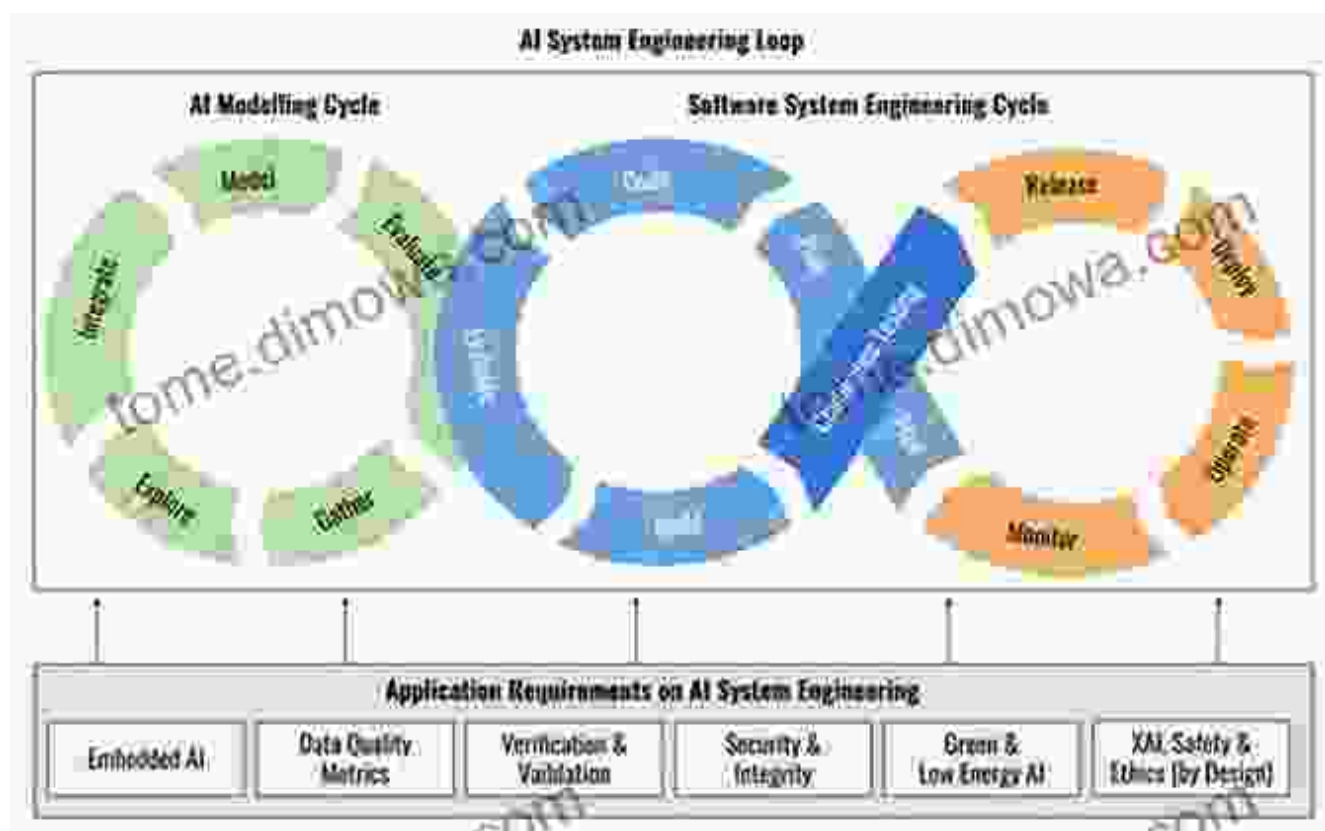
AI System Engineering Loop

AI Modelling Cycle

Software System Engineering Cycle

Model

Evaluate

Integrate

Explore

Gather

Code

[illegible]

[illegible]

Build

Release

Deploy

Operate

Monitor

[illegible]

tome.dimowa.com

tome.dimowa.com

Application Requirements on AI System Engineering

| Embedded AI | Data Quality Metrics | Verification & Validation | Security & Integrity | Green & Low Energy AI | XAI, Safety & Ethics (by Design) |
|---|---|---|---|---|---|